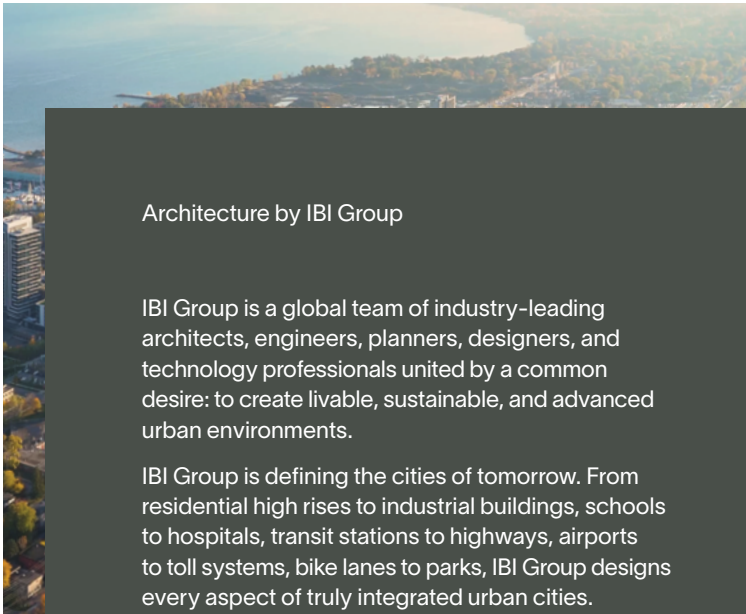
Architecture by IBI Group

IBI Group is a global team of industry-leading architects, engineers, planners, designers, and technology professionals united by a common desire: to create livable, sustainable, and advanced urban environments.

IBI Group is defining the cities of tomorrow. From residential high rises to industrial buildings, schools to hospitals, transit stations to highways, airports to toll systems, bike lanes to parks, IBI Group designs every aspect of truly integrated urban cities.